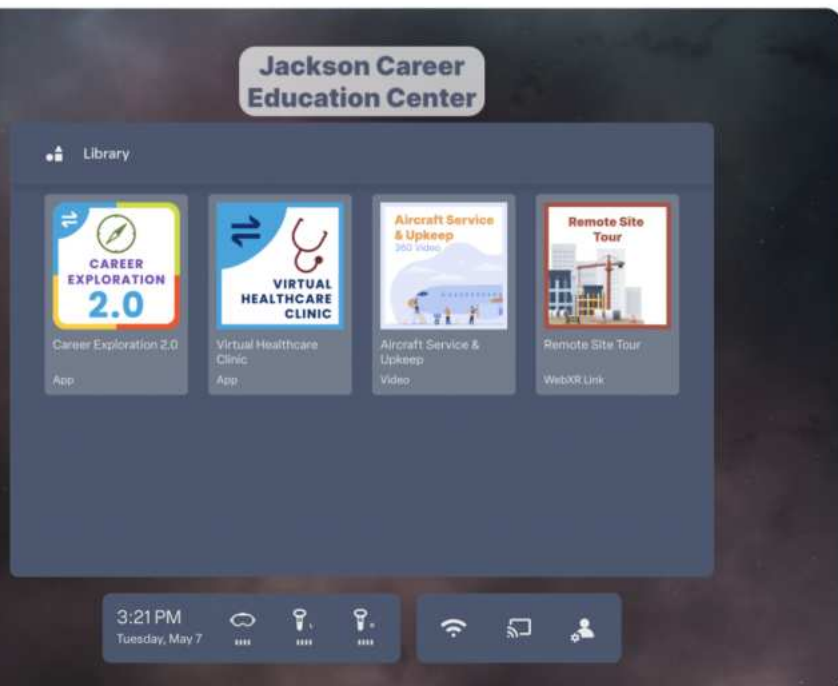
Jackson Career Education Center

Library

CAREER EXPLORATION 2.0

Career Exploration 2.0

App

VIRTUAL HEALTHCARE CLINIC

Virtual Healthcare Clinic

App

Aircraft Service & Upkeep

360 Video

Aircraft Service & Upkeep

Video

Remote Site Tour

Remote Site Tour

WebXR Link

3:21 PM
Tuesday, May 7